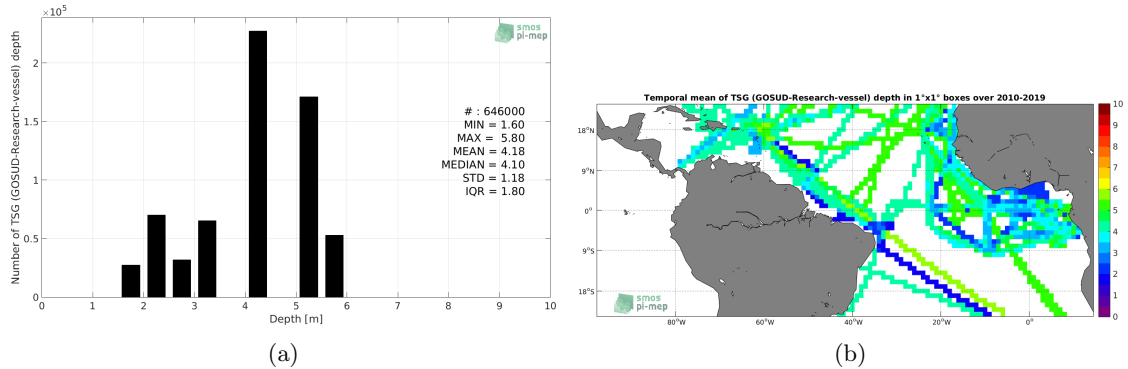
$\times10^5$

smos pi-mep

Number of TSG (GOSUD-Research-vessel) depth

2
1.5
1
0.5
0

# : 646000
MIN = 1.60
MAX = 5.80
MEAN = 4.18
MEDIAN = 4.10
STD = 1.18
IQR = 1.80

0 1 2 3 4 5 6 7 8 9 10
Depth [m]

(a)

Temporal mean of TSG (GOSUD-Research-vessel) depth in 1°x1° boxes over 2010-2019

18°N
9°N
0°
9°S
18°S

80°W 60°W 40°W 20°W 0°

smos pi-mep

10
9
8
7
6
5
4
3
2
1
0

(b)